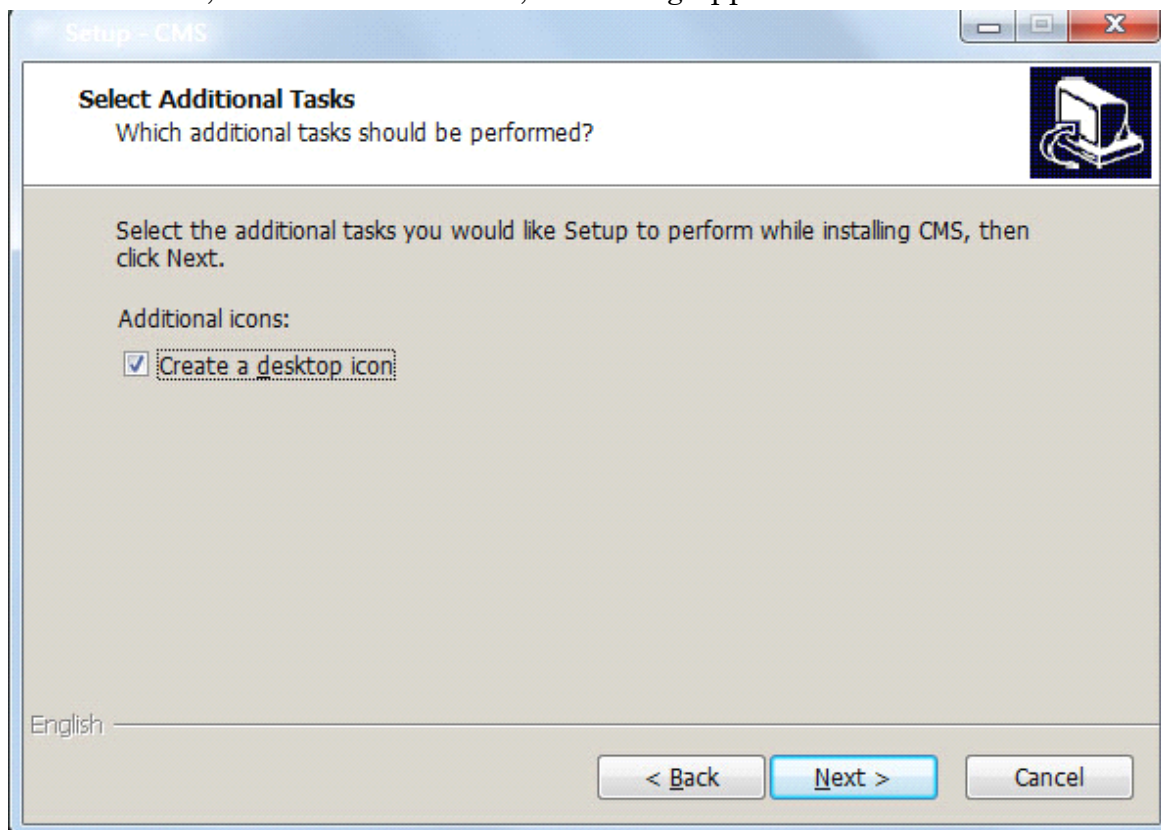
Setup - CMS

Select Additional Tasks
Which additional tasks should be performed?

Select the additional tasks you would like Setup to perform while installing CMS, then click Next.

Additional icons:
Create a desktop icon

English

< Back
Next >
Cancel